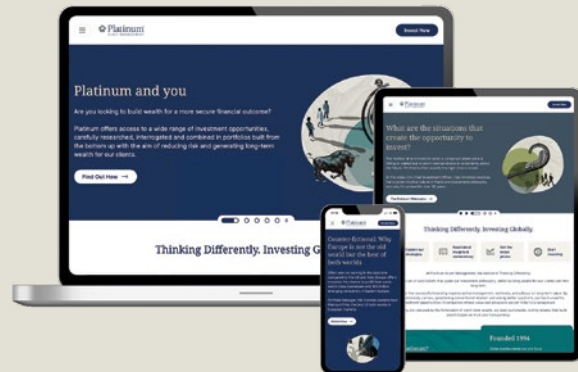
Platinum
ASSET MANAGEMENT

Invest Now

Platinum and you

Are you looking to build wealth for a more secure financial outcome?

Platinum offers access to a wide range of investment opportunities, carefully researched, interrogated and combined in portfolios built from the bottom up with the aim of reducing risk and generating long-term wealth for our clients.

Find Out How →

Thinking Differently. Investing G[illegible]

What are the situations that create the opportunity to invest?

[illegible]

Thinking Differently. Investing Globally.

Founded 1994

Platinum

Contrary thinking: Why Europe is not the old world but the best of both worlds

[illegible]